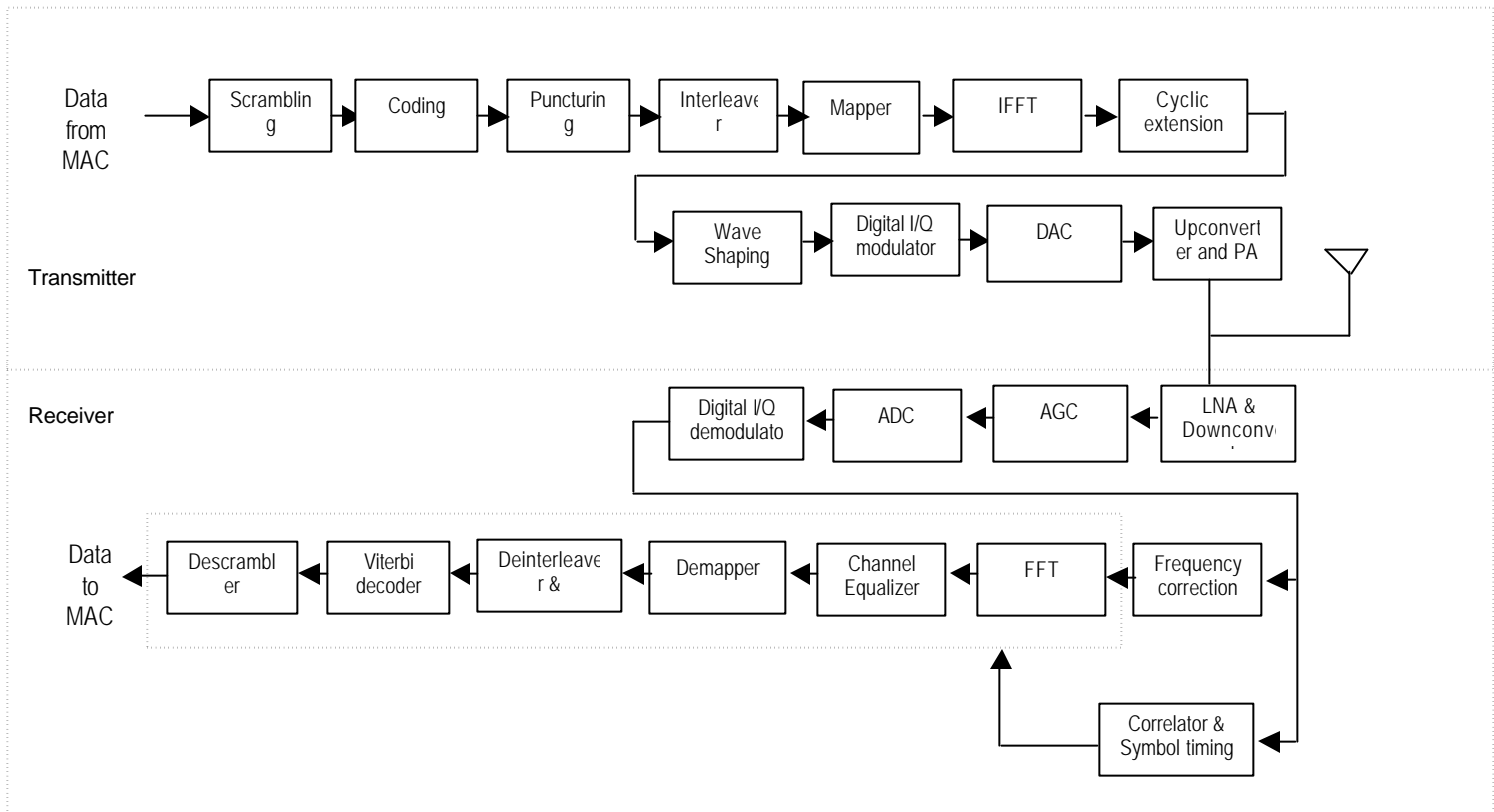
Data from MAC

Scramblin g

Coding

Puncturin g

Interleave r

Mapper

IFFT

Cyclic extension

Wave Shaping

Digital I/Q modulator

DAC

Upconvert er and PA

Transmitter

Receiver

Digital I/Q demodulato

ADC

AGC

LNA & Downconve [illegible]

Data to MAC

Descrambl er

Viterbi decoder

Deinterleave r &

Demapper

Channel Equalizer

FFT

Frequency correction

Correlator & Symbol timing